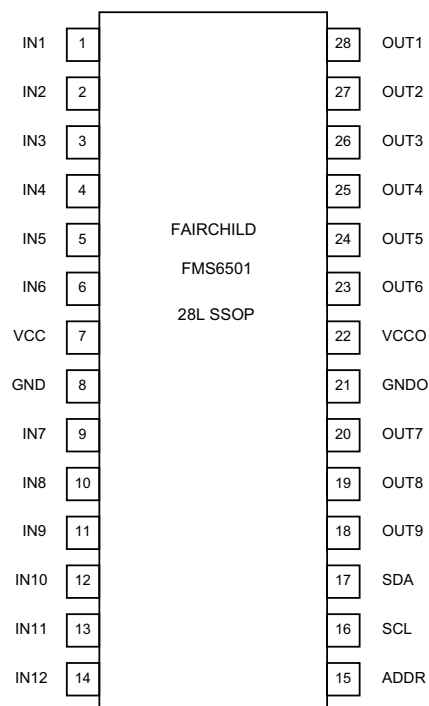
IN1 1
IN2 2
IN3 3
IN4 4
IN5 5
IN6 6
VCC 7
GND 8
IN7 9
IN8 10
IN9 11
IN10 12
IN11 13
IN12 14

FAIRCHILD

FMS6501

28L SSOP

28 OUT1
27 OUT2
26 OUT3
25 OUT4
24 OUT5
23 OUT6
22 VCCO
21 GNDO
20 OUT7
19 OUT8
18 OUT9
17 SDA
16 SCL
15 ADDR